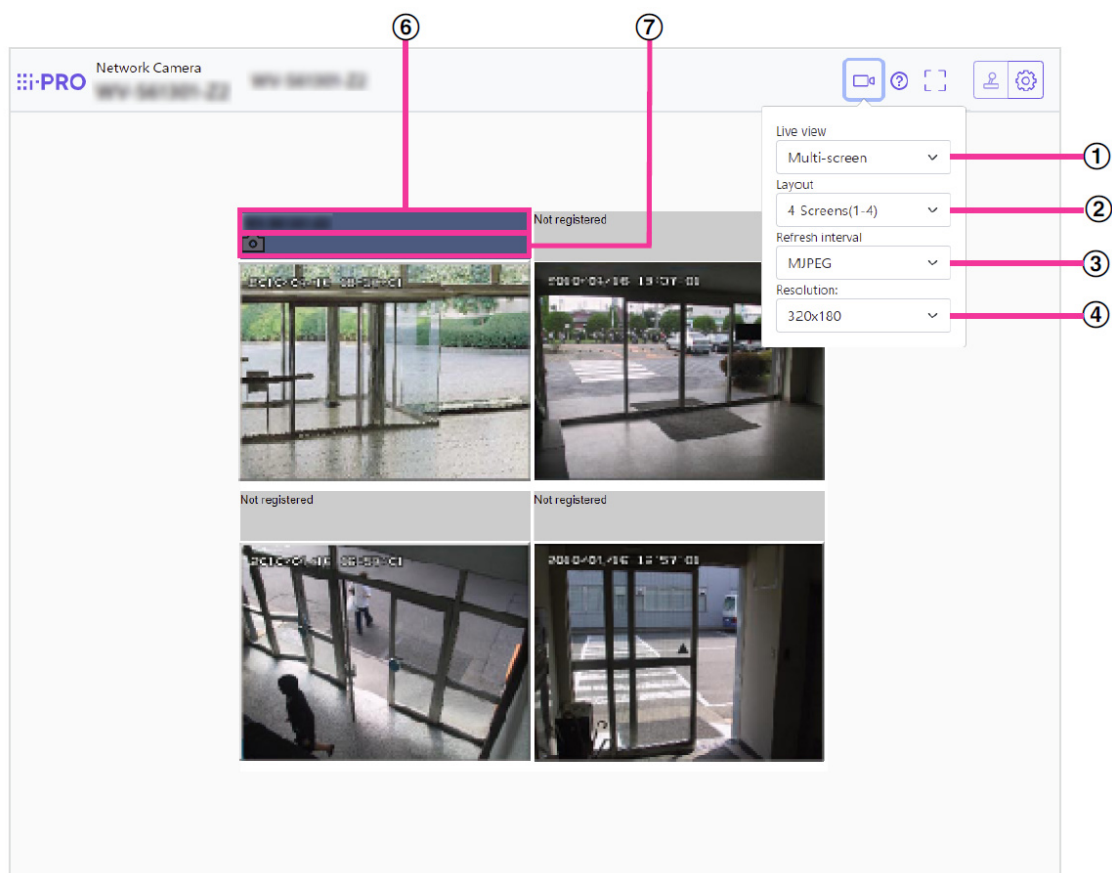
⑥ ⑦

i-PRO Network Camera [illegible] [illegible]

Live view
Multi-screen ①
Layout
4 Screens(1-4) ②
Refresh interval
MJPEG ③
Resolution:
320x180 ④

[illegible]
Not registered
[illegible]
2010/01/16 13:57:00
Not registered
Not registered
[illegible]
2010/01/16 13:57:00